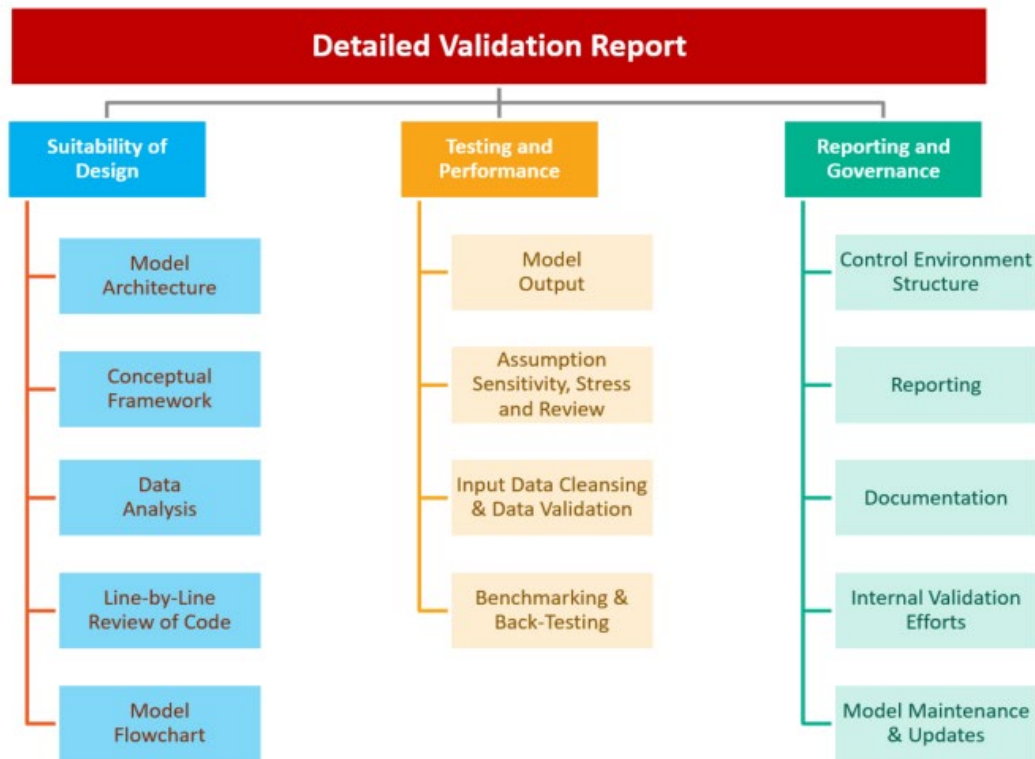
Detailed Validation Report

Suitability of Design

Model Architecture

Conceptual Framework

Data Analysis

Line-by-Line Review of Code

Model Flowchart

Testing and Performance

Model Output

Assumption Sensitivity, Stress and Review

Input Data Cleansing & Data Validation

Benchmarking & Back-Testing

Reporting and Governance

Control Environment Structure

Reporting

Documentation

Internal Validation Efforts

Model Maintenance & Updates